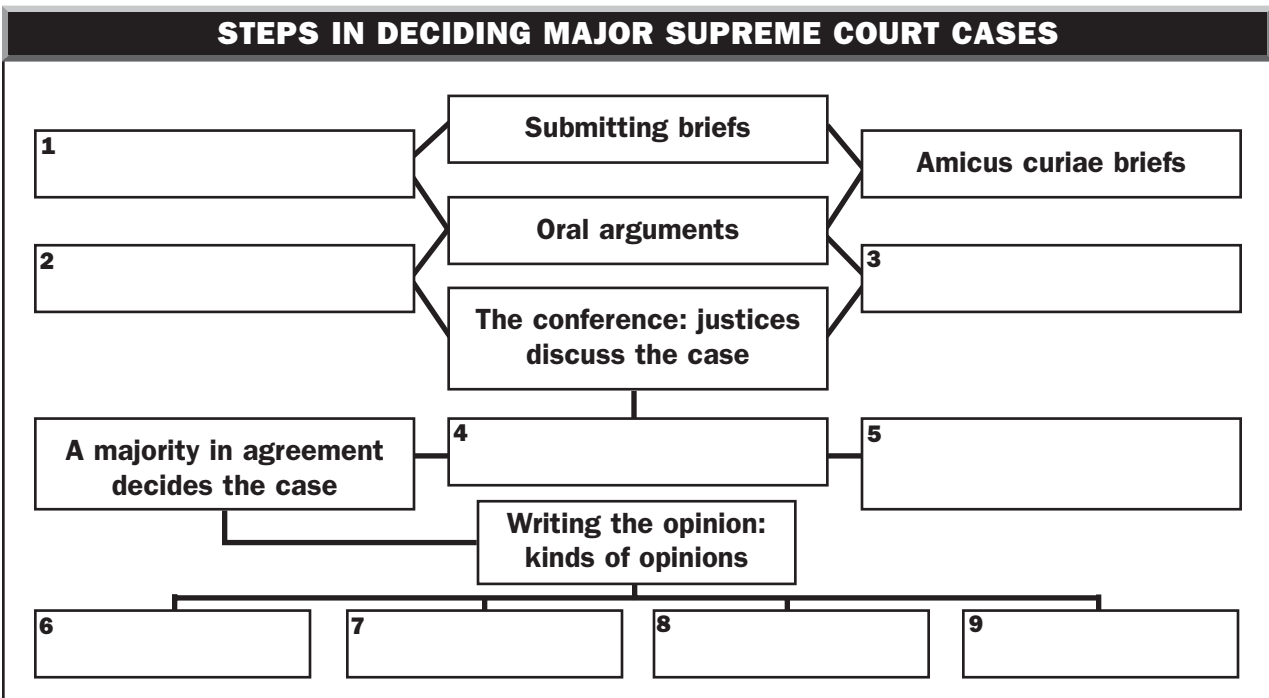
STEPS IN DECIDING MAJOR SUPREME COURT CASES

1

Submitting briefs

Amicus curiae briefs

2

Oral arguments

3

The conference: justices discuss the case

A majority in agreement decides the case

4

5

Writing the opinion: kinds of opinions

6

7

8

9